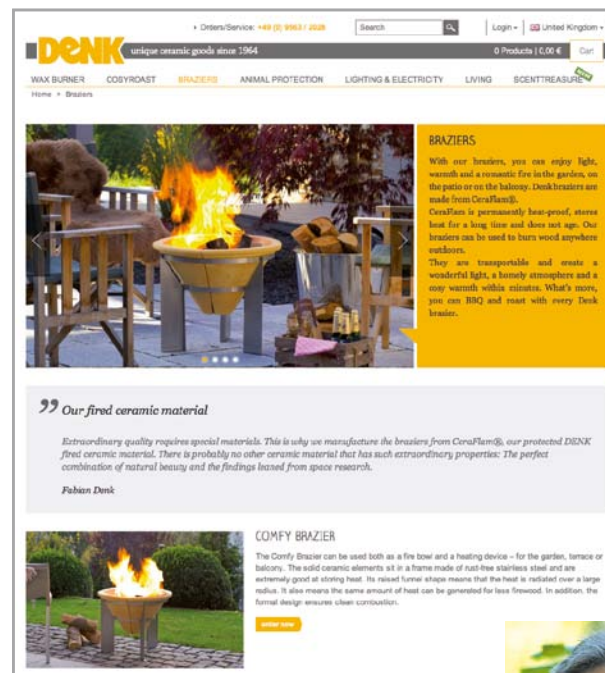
• Orders/Service: +49 (0) 9563 / 2026

Search

Login • United Kingdom •

DENK unique ceramic goods since 1964

0 Products | 0,00 € Cart

WAX BURNER COSYROAST BRAZIERS ANIMAL PROTECTION LIGHTING & ELECTRICITY LIVING SCENTTREASURE

Home > Braziers

BRAZIERS

With our braziers, you can enjoy light, warmth and a romantic fire in the garden, on the patio or on the balcony. Denk braziers are made from CeraFlam®.

CeraFlam is permanently heat-proof, stores heat for a long time and does not age. Our braziers can be used to burn wood anywhere outdoors.

They are transportable and create a wonderful light, a homely atmosphere and a cosy warmth within minutes. What's more, you can BBQ and roast with every Denk brazier.

Our fired ceramic material

Extraordinary quality requires special materials. This is why we manufacture the braziers from CeraFlam®, our protected DENK fired ceramic material. There is probably no other ceramic material that has such extraordinary properties: The perfect combination of natural beauty and the findings based from space research.

Fabian Denk

COMFY BRAZIER

The Comfy Brazier can be used both as a fire bowl and a heating device – for the garden, terrace or balcony. The solid ceramic elements sit in a frame made of rust-free stainless steel and are extremely good at storing heat. Its raised funnel shape means that the heat is radiated over a large radius. It also means the same amount of heat can be generated for less firewood. In addition, the formal design ensures clean combustion.

order now